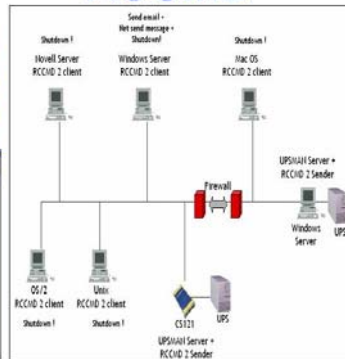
Shutdown !
Novell Server
RCCMD 2 client

Send email +
Net send message +
Shutdown!
Windows Server
RCCMD 2 client

Shutdown !
Mac OS
RCCMD 2 client

UPSMAN Server +
RCCMD 2 Sender

Firewall

Windows
Server

UPS

OS/2
RCCMD 2 client

Shutdown !

Unix
RCCMD 2 client

Shutdown !

CS121

UPS

UPSMAN Server +
RCCMD 2 Sender